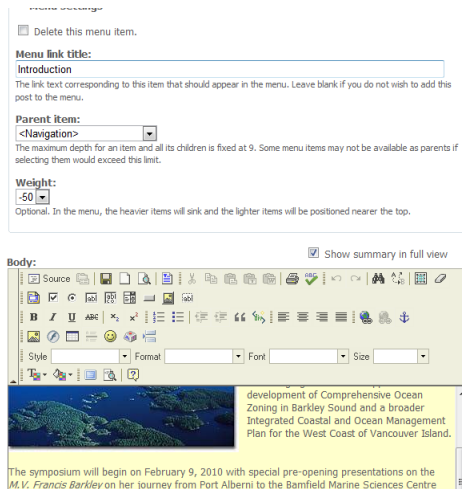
Menu settings

Delete this menu item.

Menu link title:

Introduction

The link text corresponding to this item that should appear in the menu. Leave blank if you do not wish to add this post to the menu.

Parent item:

<Navigation>

The maximum depth for an item and all its children is fixed at 9. Some menu items may not be available as parents if selecting them would exceed this limit.

Weight:

-50

Optional. In the menu, the heavier items will sink and the lighter items will be positioned nearer the top.

Show summary in full view

Body:

Source

Style Format Font Size

development of Comprehensive Ocean Zoning in Barkley Sound and a broader Integrated Coastal and Ocean Management Plan for the West Coast of Vancouver Island.

The symposium will begin on February 9, 2010 with special pre-opening presentations on the M.V. Francis Barkley on her journey from Port Alberni to the Bamfield Marine Sciences Centre